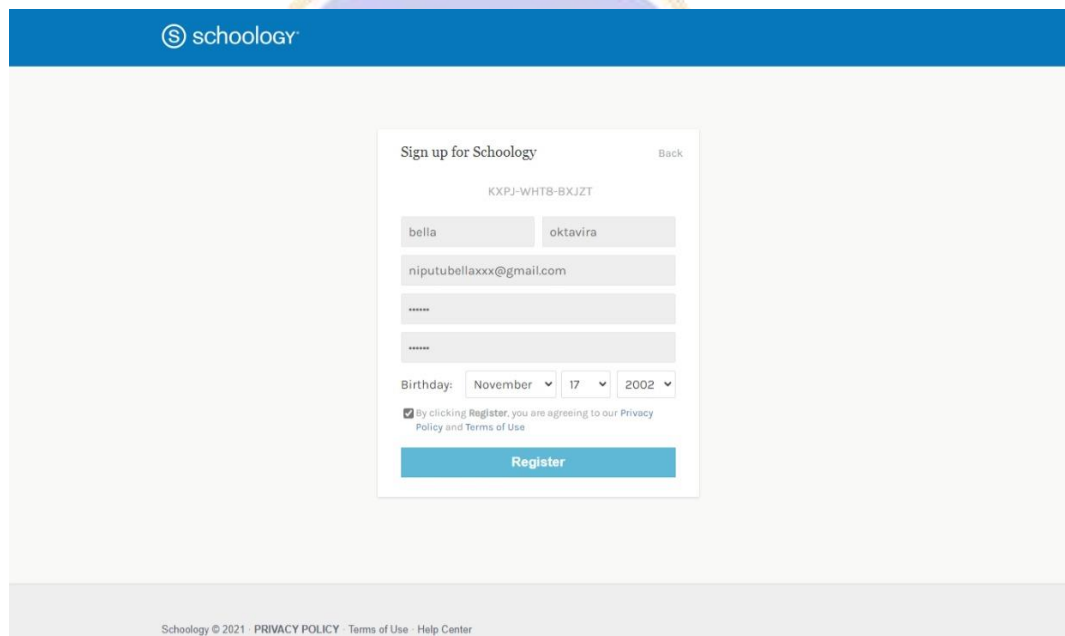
schoology

Sign up for Schoology

Back

KXPJ-WHT8-BXJZT

bella

oktavira

niputubellaxxx@gmail.com

••••••

••••••

Birthday: November 17 2002

By clicking Register, you are agreeing to our Privacy Policy and Terms of Use

Register

Schoology © 2021 · PRIVACY POLICY · Terms of Use · Help Center